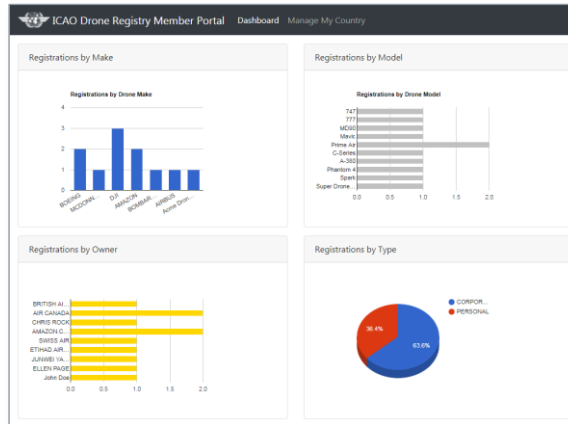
ICAO Drone Registry Member Portal Dashboard Manage My Country

Registrations by Make

Registrations by Drone Make

4
3
2
1
0

BOEING
MCDONN...
DJI
AMAZON
BOMBAR...
AIRBUS
Acme Dron...

Registrations by Model

Registrations by Drone Model

747
777
MD90
Mavic
Prime Air
C-Series
A-380
Phantom 4
Spark
Super Drone...

0.0
0.5
1.0
1.5
2.0

Registrations by Owner

BRITISH AI...
AIR CANADA
CHRIS ROCK
AMAZON C...
SWISS AIR
ETIHAD AIR...
JUNWEI YA...
ELLEN PAGE
John Doe

0.0
0.5
1.0
1.5
2.0

Registrations by Type

CORPOR...
PERSONAL

36.4%
63.6%